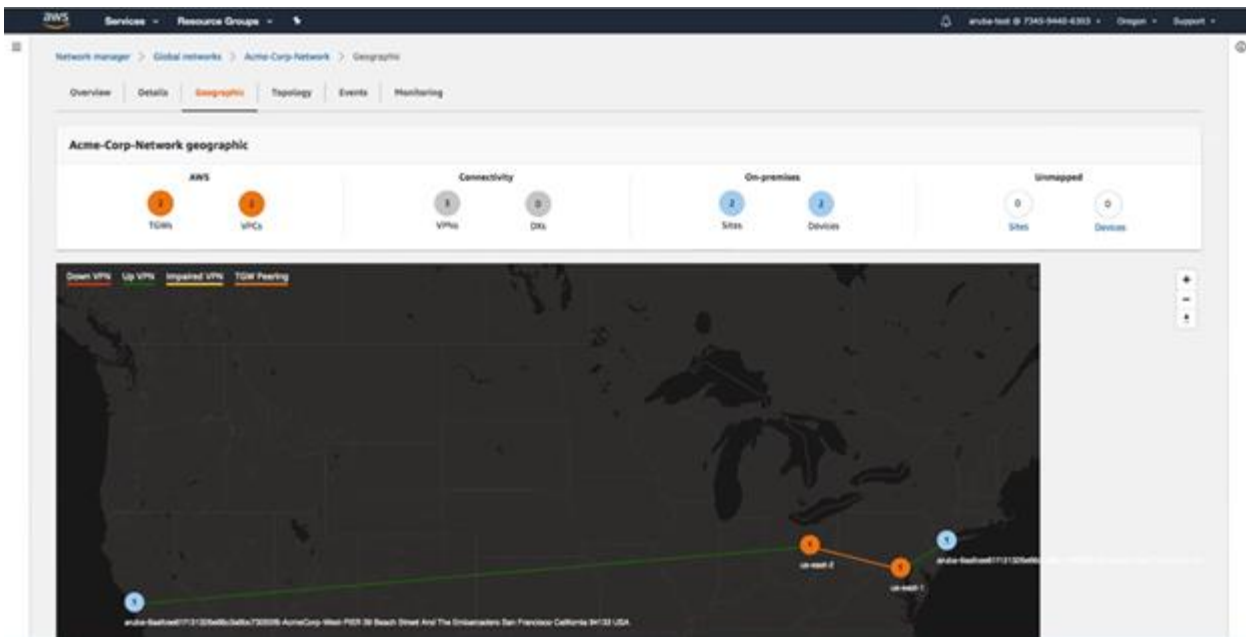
aws Services Resource Groups

aruba-test @ 7345-9440-6303 Oregon Support

Network manager > Global networks > Acme-Corp-Network > Geographic

Overview Details Geographic Topology Events Monitoring

Acme-Corp-Network geographic

AWS

2 TGWs

2 VPCs

Connectivity

3 VPNs

0 DXs

On-premises

2 Sites

2 Devices

Unmapped

0 Sites

0 Devices

Down VPN Up VPN Impaired VPN TGW Peering

+
−

1

us-east-2

1

us-east-1

1

aruba-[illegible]

1

aruba-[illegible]-AcmeCorp-West PIER 39 Beach Street And The Embarcadero San Francisco California 94133 USA